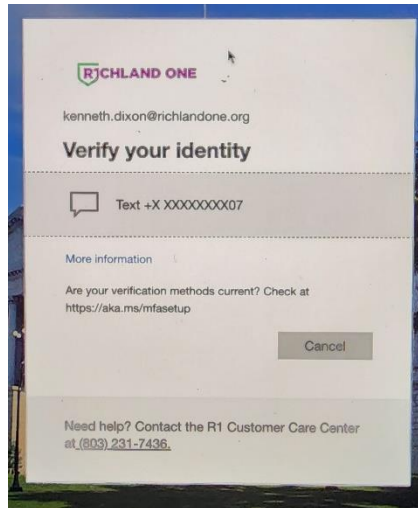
R1CHLAND ONE

kenneth.dixon@richlandone.org

Verify your identity

Text +X XXXXXXXX07

More information

Are your verification methods current? Check at https://aka.ms/mfasetup

Cancel

Need help? Contact the R1 Customer Care Center at (803) 231-7436.